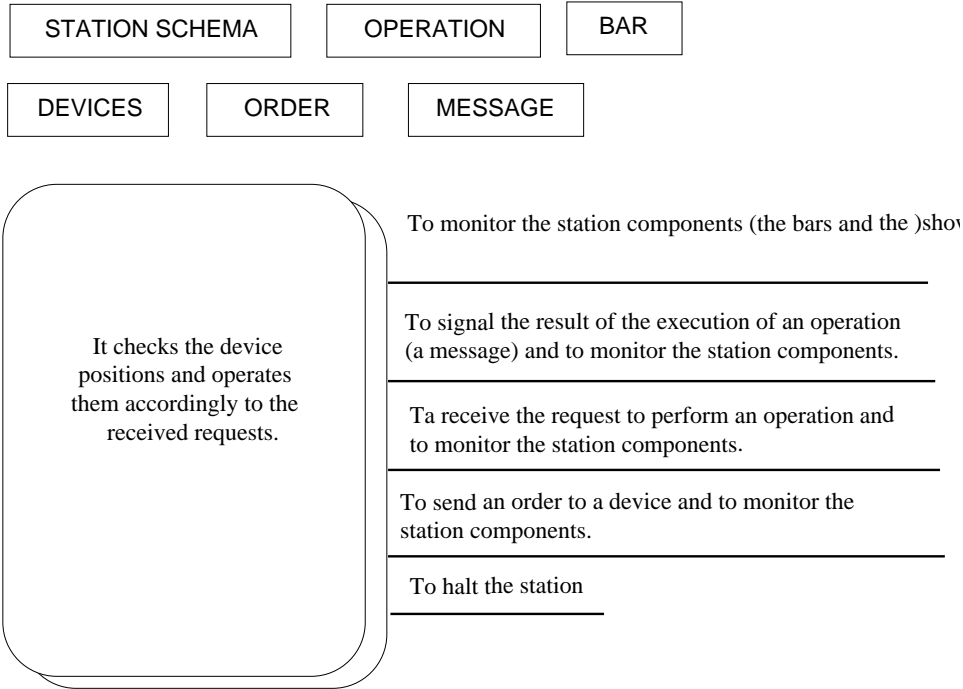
STATION SCHEMA

OPERATION

BAR

DEVICES

ORDER

MESSAGE

It checks the device positions and operates them accordingly to the received requests.

To monitor the station components (the bars and the )show

To signal the result of the execution of an operation (a message) and to monitor the station components.

Ta receive the request to perform an operation and to monitor the station components.

To send an order to a device and to monitor the station components.

To halt the station